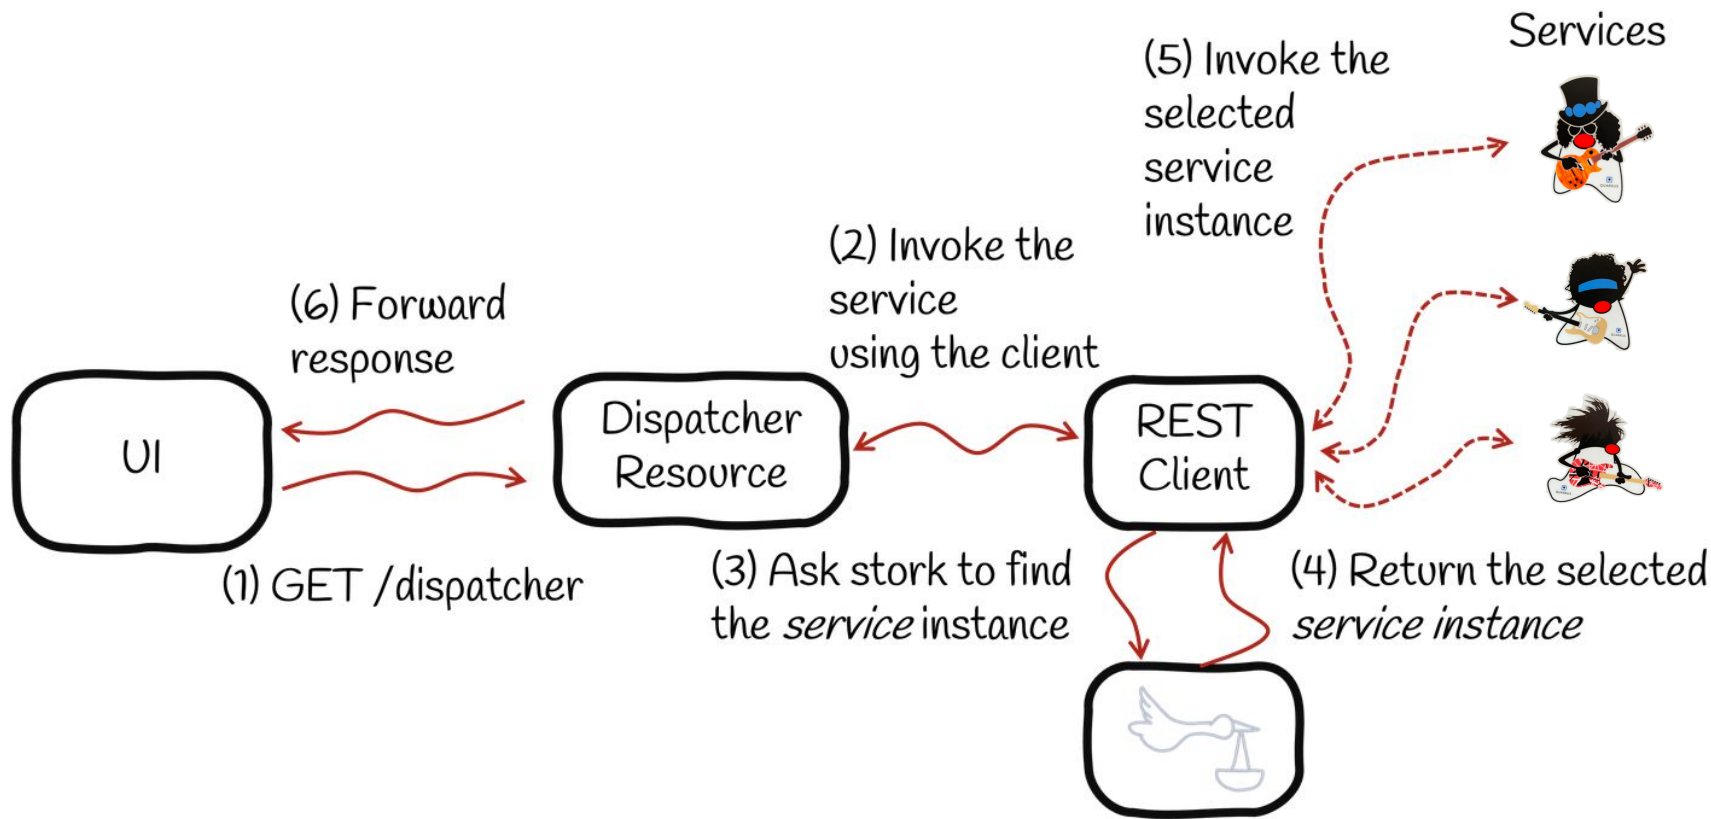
Services

(5) Invoke the selected service instance

(2) Invoke the service using the client

(6) Forward response

UI

Dispatcher Resource

REST Client

(1) GET /dispatcher

(3) Ask stork to find the *service* instance

(4) Return the selected *service instance*